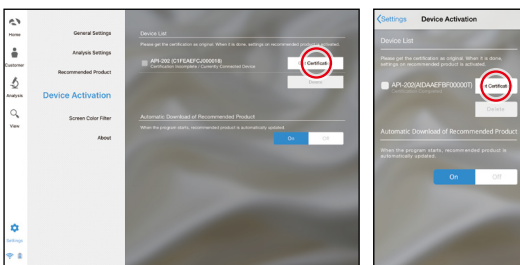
Home

Customer

Analysis

View

Settings

General Settings

Analysis Settings

Recommended Product

Device Activation

Screen Color Filter

About

Device List

Please get the certification as original. When it is done, settings on recommended product is activated.

API-202 (C1FEAEFCJ000018)
Certification Incomplete - Currently Connected Device.

Certificati

Delete

Automatic Download of Recommended Product

When the program starts, recommended product is automatically updated.

On

Off

Settings

Device Activation

Device List

Please get the certification as original. When it is done, settings on recommended product is activated.

API-202(AIDAAEFBF00000T)

e Certificati

Delete

Automatic Download of Recommended Product

When the program starts, recommended product is automatically updated.

On

Off